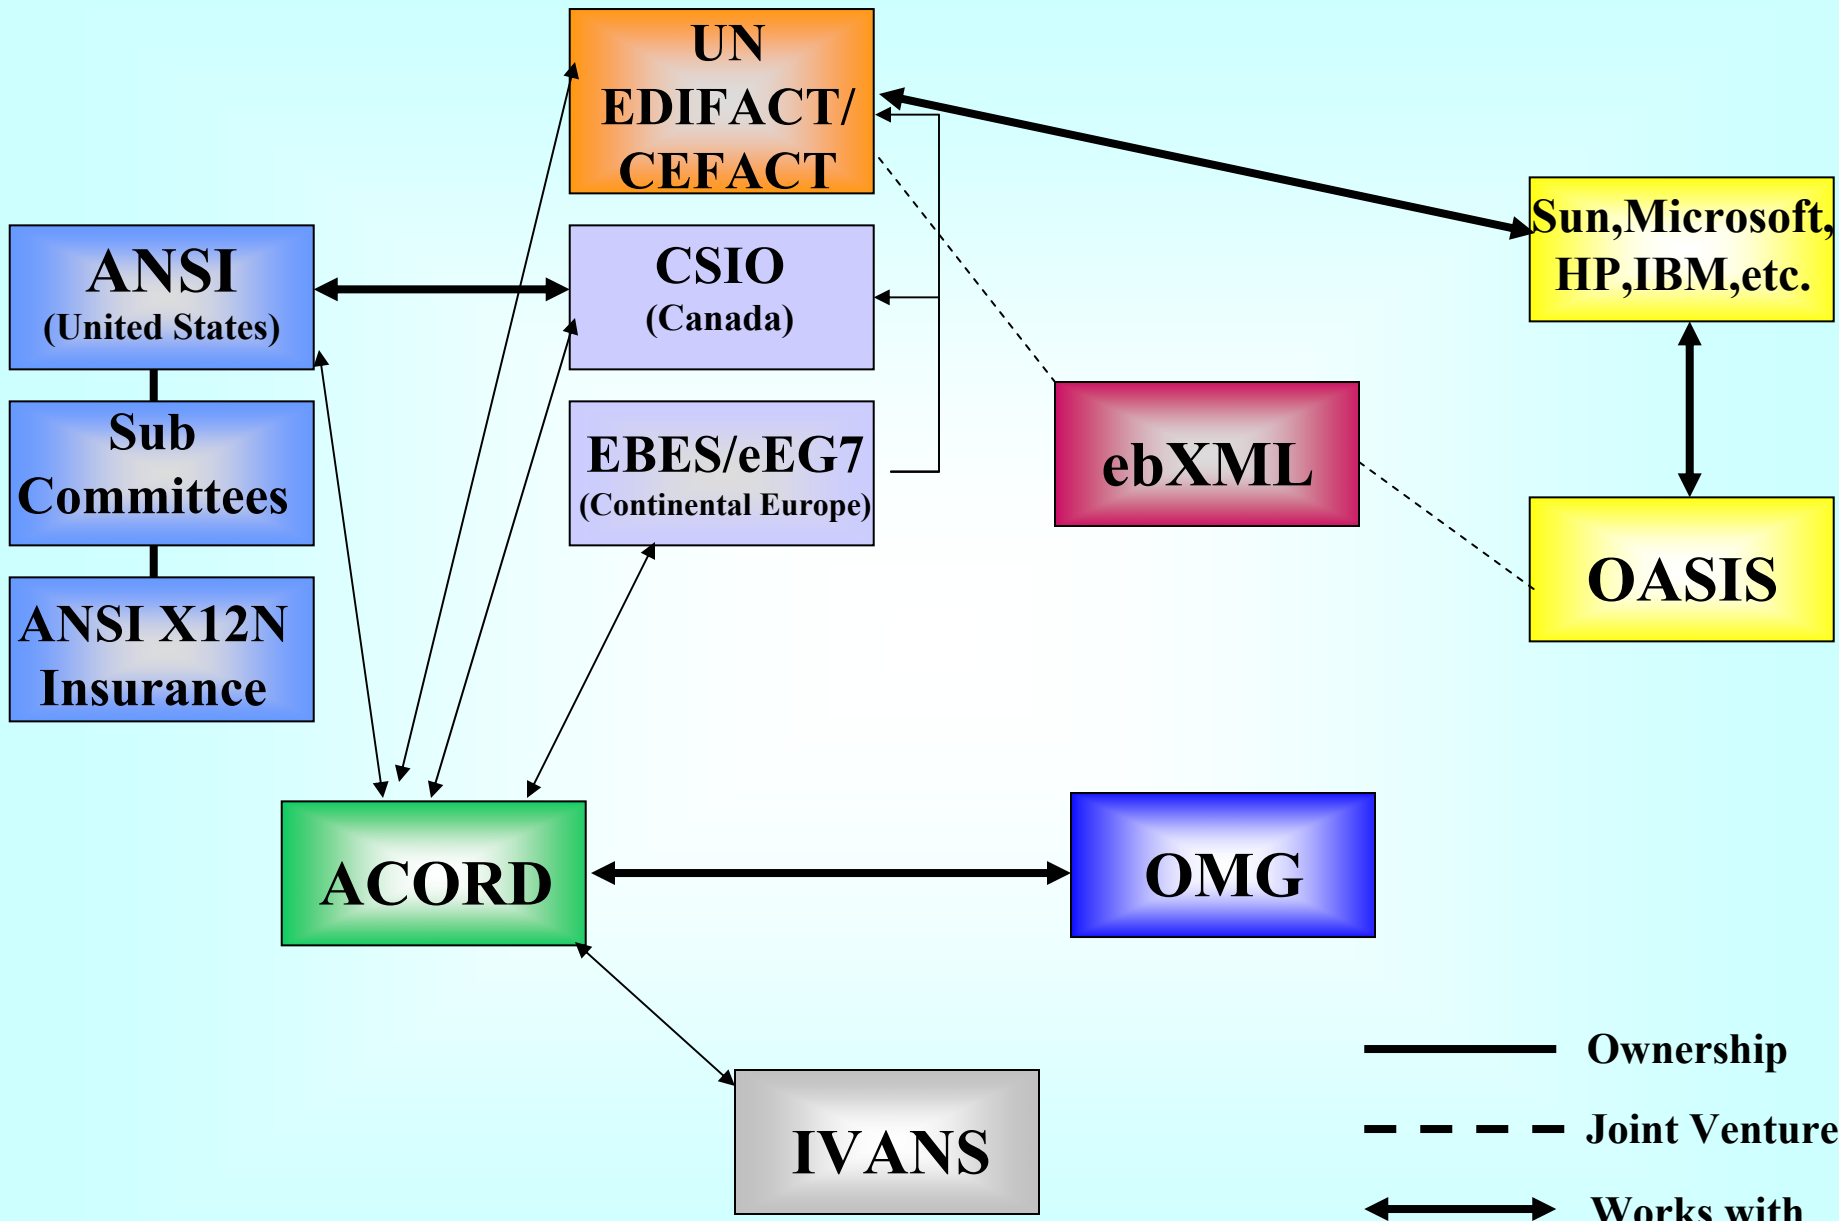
UN EDIFACT/ CEFACT

ANSI
(United States)

CSIO
(Canada)

Sun,Microsoft, HP,IBM,etc.

Sub Committees

EBES/eEG7
(Continental Europe)

ebXML

ANSI X12N Insurance

OASIS

ACORD

OMG

IVANS

Ownership

Joint Venture

Works with